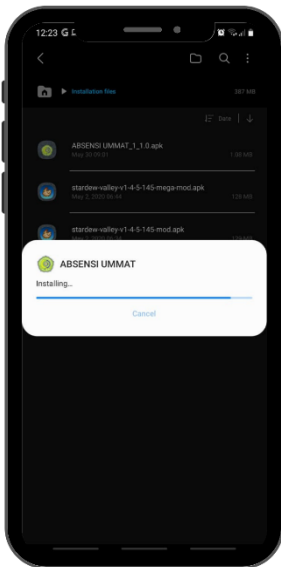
12:23 G

Installation files
387 MB

Date

ABSENSI UMMAT_1_1.0.apk
May 20 09:01
1.88 MB

stardew-valley-v1-4-5-145-mega-mod.apk
May 2, 2020 06:44
128 MB

stardew-valley-v1-4-5-145-mod.apk
May 2, 2020 06:44
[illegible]

ABSENSI UMMAT

Installing...

Cancel